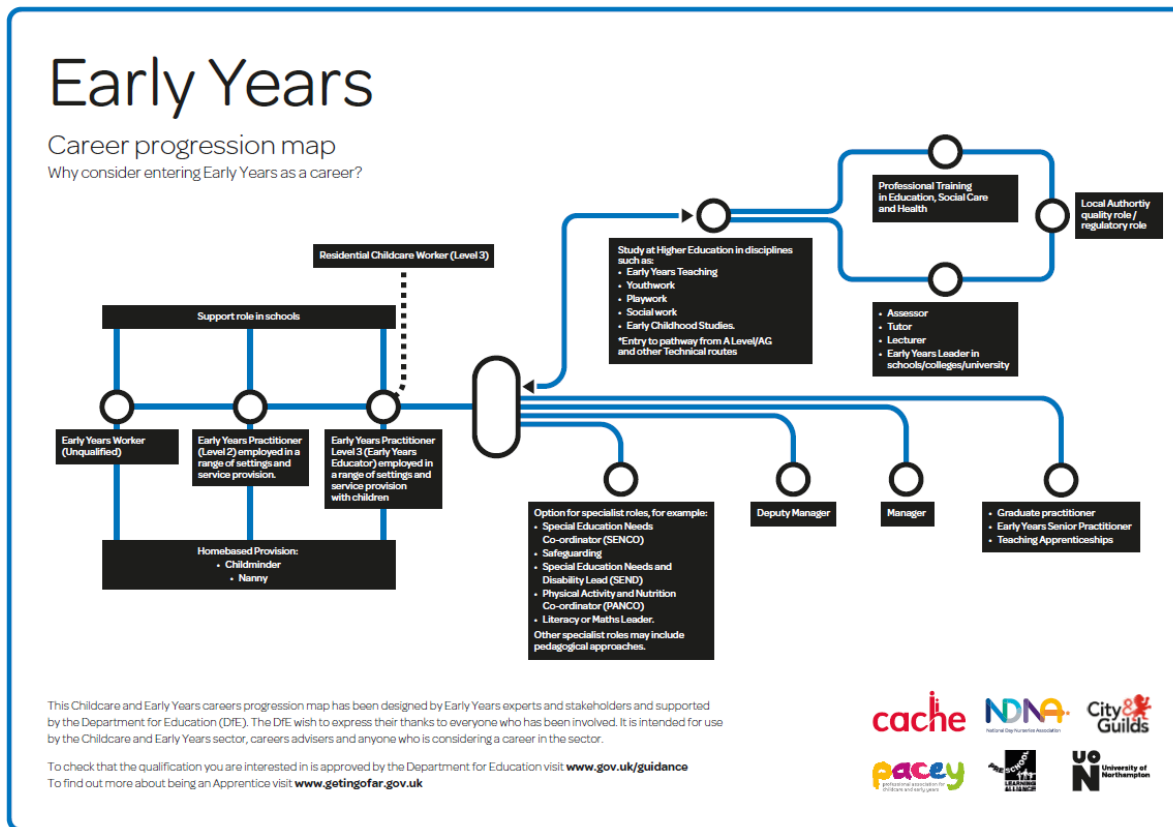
Early Years

Career progression map
Why consider entering Early Years as a career?

Professional Training in Education, Social Care and Health

Local Authortiy quality role / regulatory role

Study at Higher Education in disciplines such as:
- Early Years Teaching
- Youthwork
- Playwork
- Social work
- Early Childhood Studies.
*Entry to pathway from A Level/AG and other Technical routes

- Assessor
- Tutor
- Lecturer
- Early Years Leader in schools/colleges/university

Residential Childcare Worker (Level 3)

Support role in schools

Early Years Worker (Unqualified)

Early Years Practitioner (Level 2) employed in a range of settings and service provision.

Early Years Practitioner Level 3 (Early Years Educator) employed in a range of settings and service provision with children

Homebased Provision:
- Childminder
- Nanny

Option for specialist roles, for example:
- Special Education Needs Co-ordinator (SENCO)
- Safeguarding
- Special Education Needs and Disability Lead (SEND)
- Physical Activity and Nutrition Co-ordinator (PANCO)
- Literacy or Maths Leader.
Other specialist roles may include pedagogical approaches.

Deputy Manager

Manager

- Graduate practitioner
- Early Years Senior Practitioner
- Teaching Apprenticeships

This Childcare and Early Years careers progression map has been designed by Early Years experts and stakeholders and supported by the Department for Education (DfE). The DfE wish to express their thanks to everyone who has been involved. It is intended for use by the Childcare and Early Years sector, careers advisers and anyone who is considering a career in the sector.

To check that the qualification you are interested in is approved by the Department for Education visit www.gov.uk/guidance
To find out more about being an Apprentice visit www.getingofar.gov.uk

cache
NDNA National Day Nurseries Association
City & Guilds
pacey professional association for childcare and early years
LEARNING ALLIANCE
UON University of Northampton